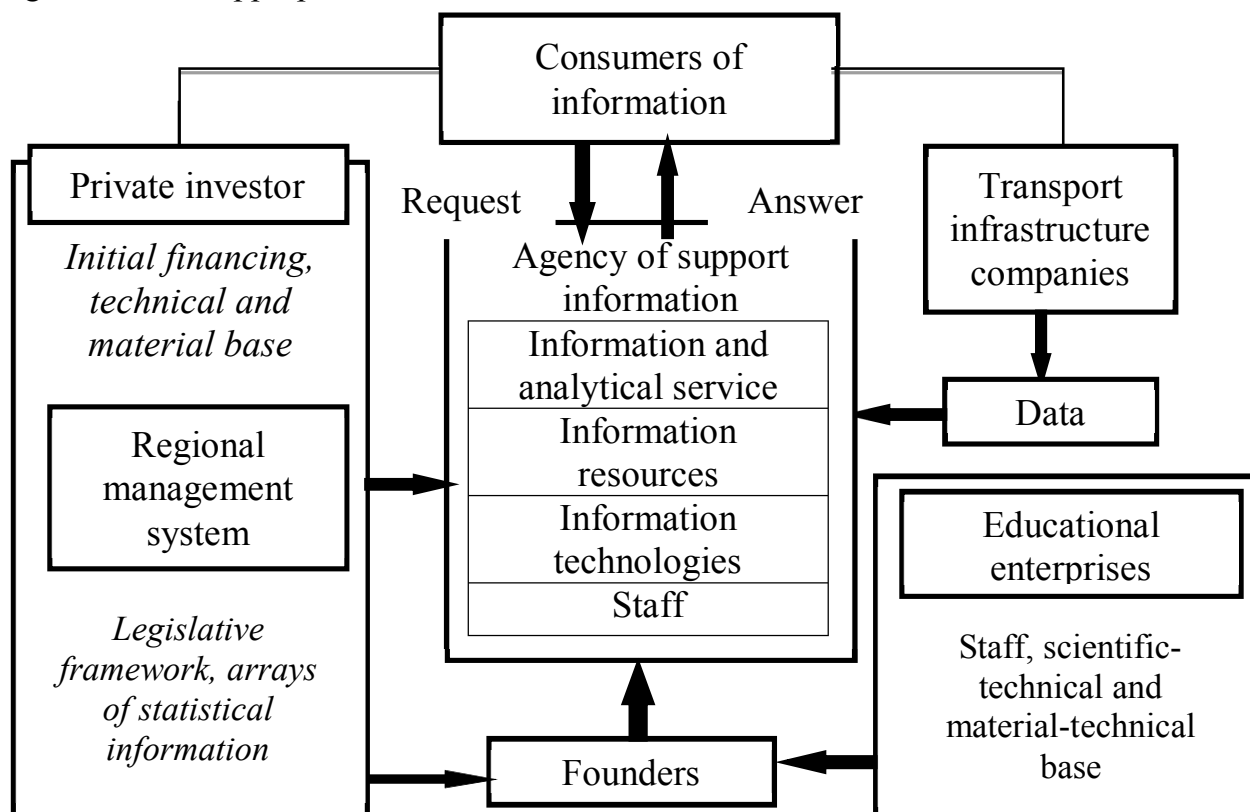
Consumers of information

Private investor

Request

Answer

Transport infrastructure companies

Initial financing, technical and material base

Agency of support information

Information and analytical service

Information resources

Information technologies

Staff

Data

Regional management system

Educational enterprises

Legislative framework, arrays of statistical information

Staff, scientific-technical and material-technical base

Founders